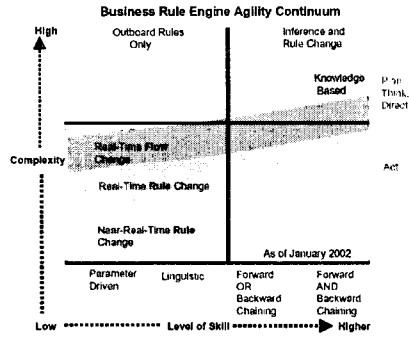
Business Rule Engine Agility Continuum

High

Outboard Rules Only

Inference and Rule Change

Knowledge Based

Plan Think Direct

Complexity

Real-Time Flow Change

Act

Real-Time Rule Change

Near-Real-Time Rule Change

As of January 2002

Parameter Driven

Linguistic

Forward OR Backward Chaining

Forward AND Backward Chaining

Low

Level of Skill

Higher